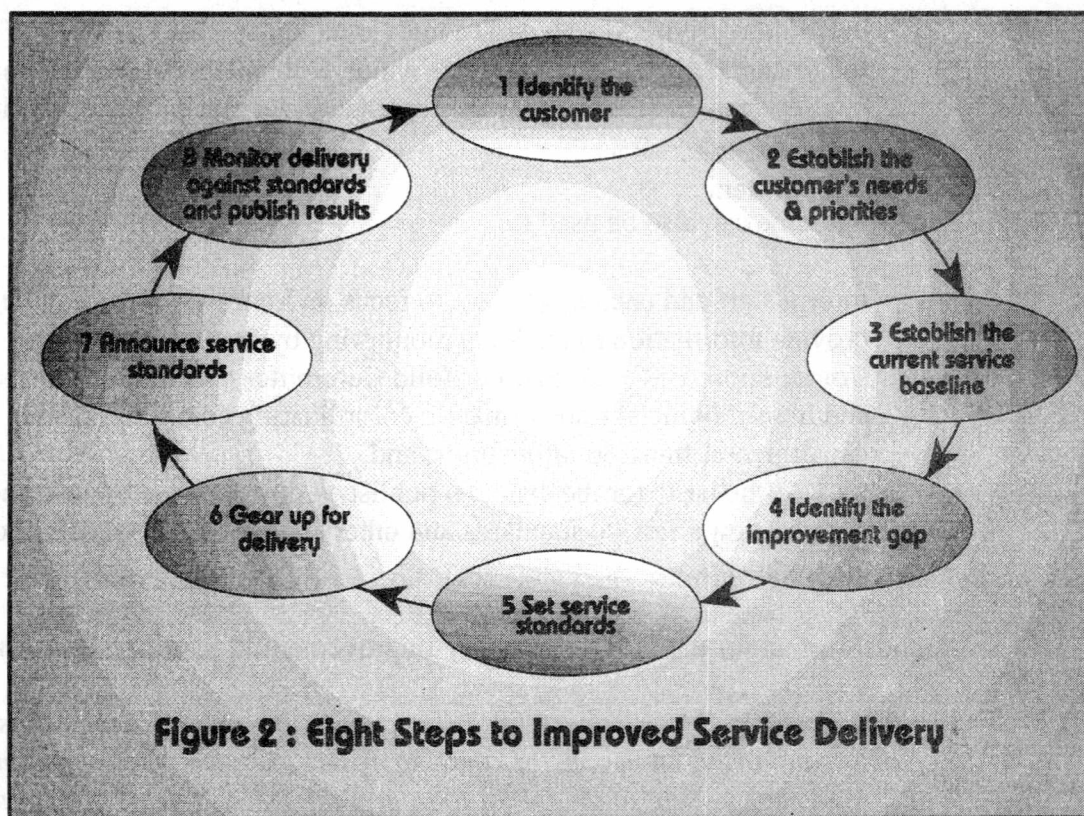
1 Identify the customer

2 Establish the customer's needs & priorities

3 Establish the current service baseline

4 Identify the improvement gap

5 Set service standards

6 Gear up for delivery

7 Announce service standards

8 Monitor delivery against standards and publish results

Figure 2 : Eight Steps to Improved Service Delivery